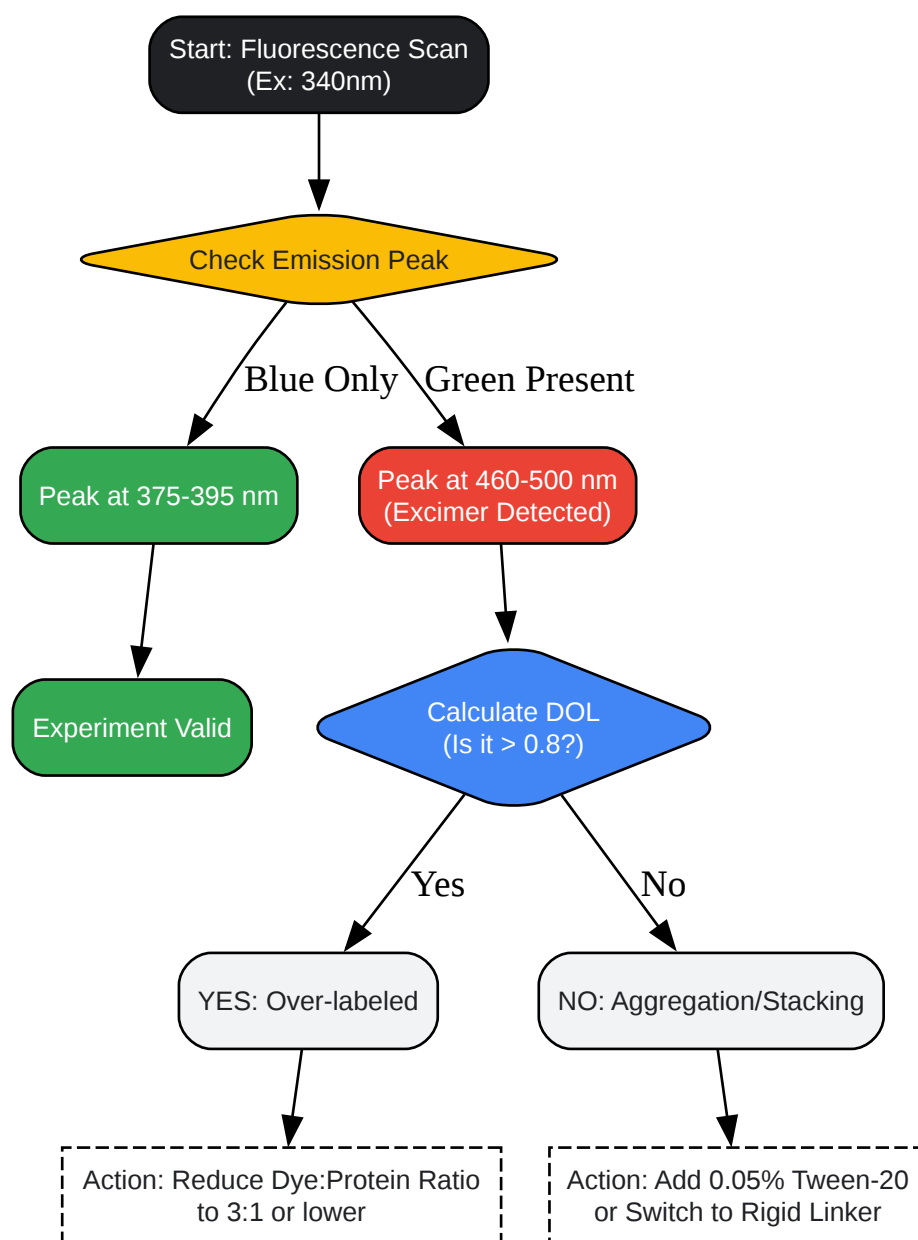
Start: Fluorescence Scan
(Ex: 340nm)

Check Emission Peak

Blue Only

Green Present

Peak at 375-395 nm

Peak at 460-500 nm
(Excimer Detected)

Experiment Valid

Calculate DOL
(Is it > 0.8?)

Yes

No

YES: Over-labeled

NO: Aggregation/Stacking

Action: Reduce Dye:Protein Ratio to 3:1 or lower

Action: Add 0.05% Tween-20 or Switch to Rigid Linker